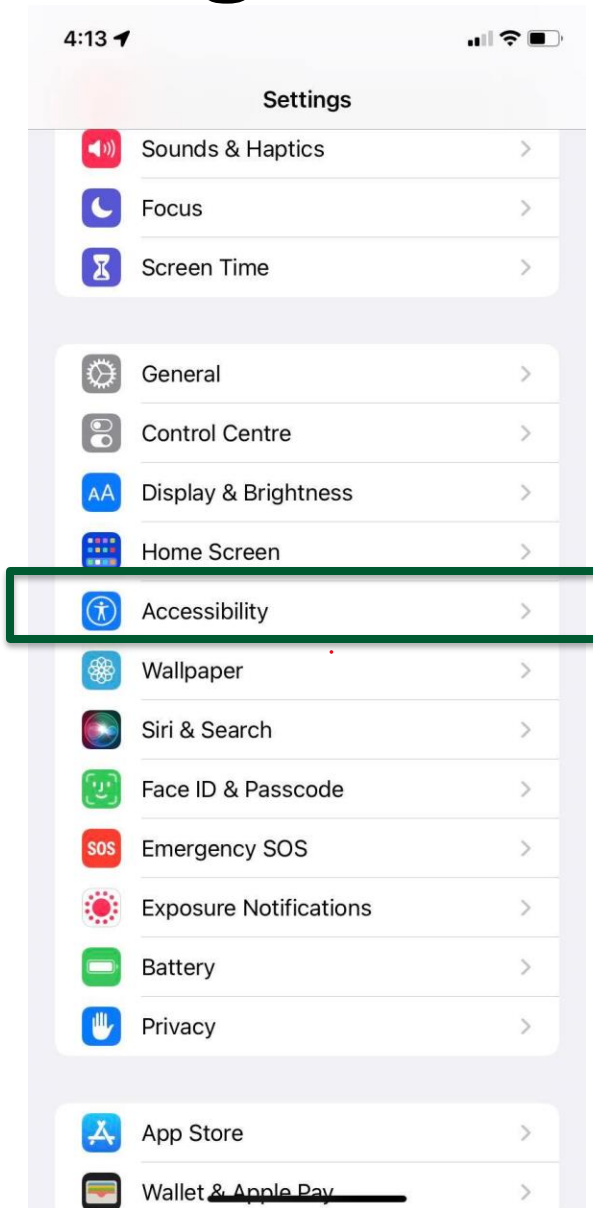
4:13

Settings

Sounds & Haptics
Focus
Screen Time

General
Control Centre
AA Display & Brightness
Home Screen
Accessibility
Wallpaper
Siri & Search
Face ID & Passcode
SOS Emergency SOS
Exposure Notifications
Battery
Privacy

App Store
Wallet & Apple Pay